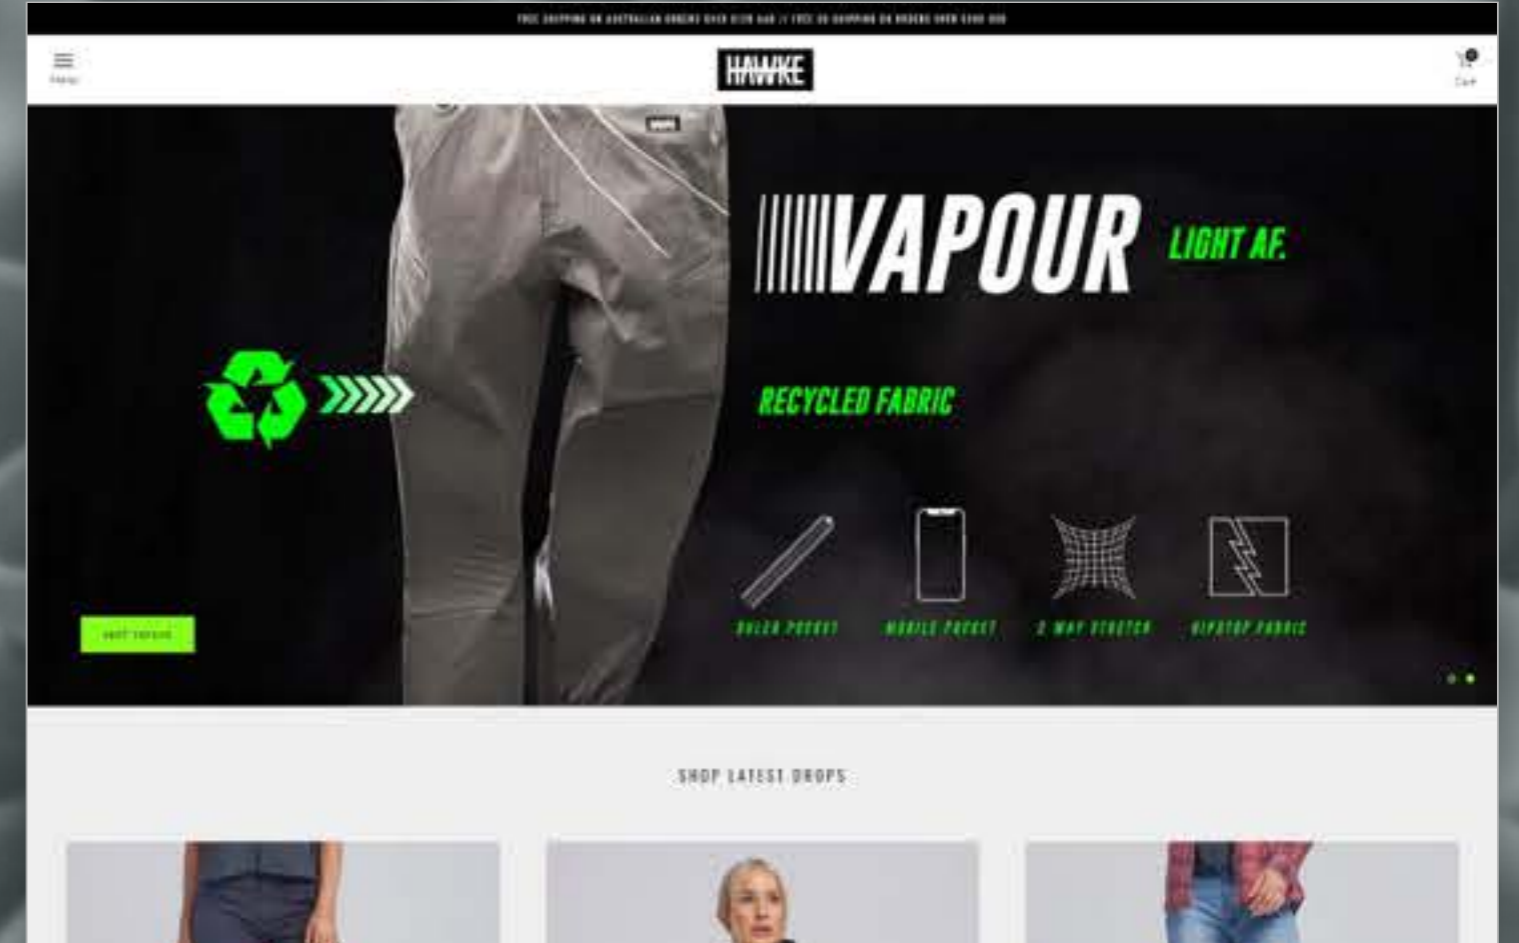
FREE SHIPPING ON AUSTRALIAN ORDERS OVER $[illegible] AUD // FREE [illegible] SHIPPING ON ORDERS OVER $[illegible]

Menu

HAWKE

Cart

VAPOUR LIGHT AF.

RECYCLED FABRIC

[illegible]

RULER POCKET

MOBILE POCKET

2 WAY STRETCH

RIPSTOP FABRIC

SHOP LATEST DROPS